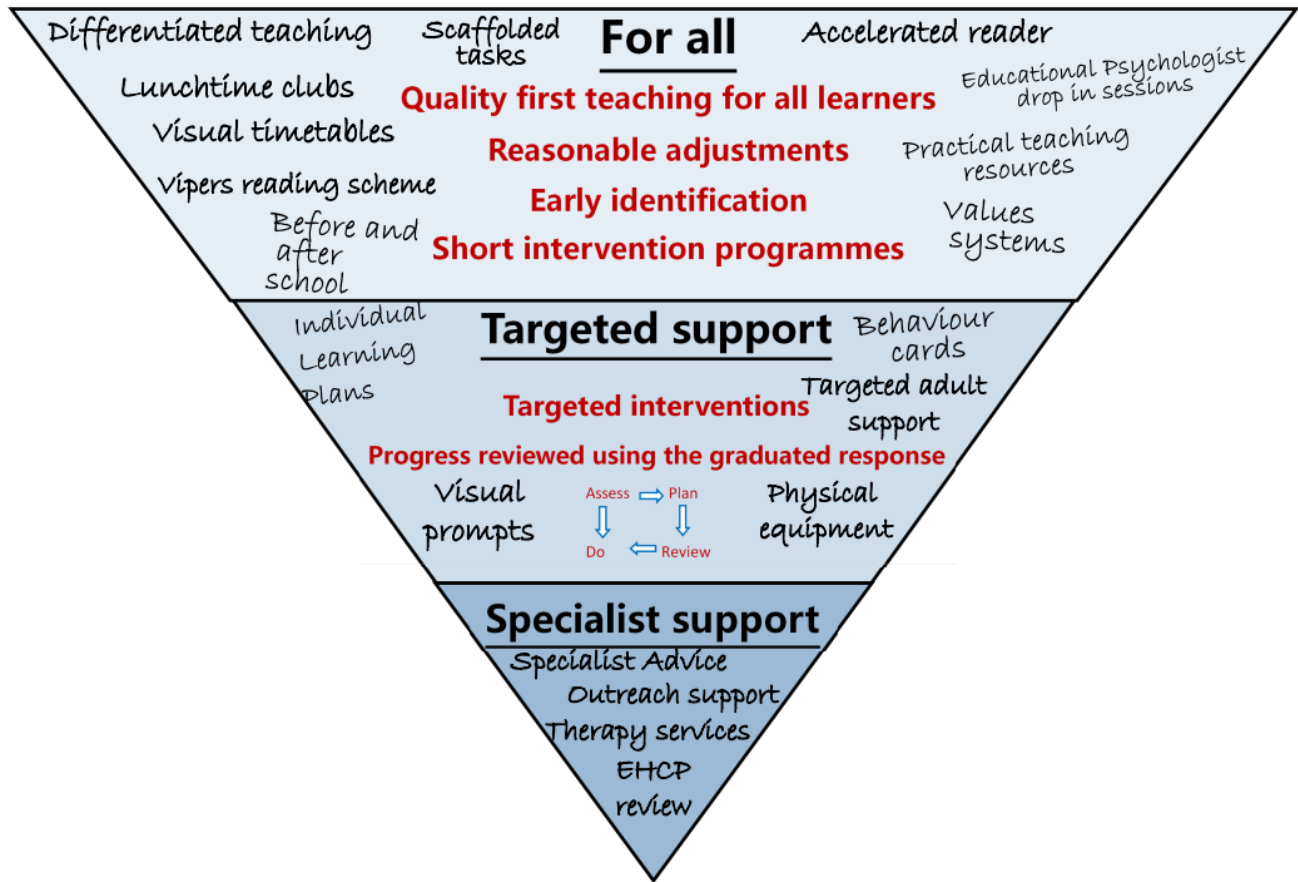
Differentiated teaching

Scaffolded tasks

For all

Accelerated reader

Lunchtime clubs

Educational Psychologist drop in sessions

Quality first teaching for all learners

Visual timetables

Reasonable adjustments

Practical teaching resources

Vipers reading scheme

Early identification

Before and after school

Values systems

Short intervention programmes

Individual Learning Plans

Targeted support

Behaviour cards

Targeted adult support

Targeted interventions

Progress reviewed using the graduated response

Visual prompts

Assess ⇨ Plan

Do ⇦ Review

Physical equipment

Specialist support

Specialist Advice

Outreach support

Therapy services

EHCP review